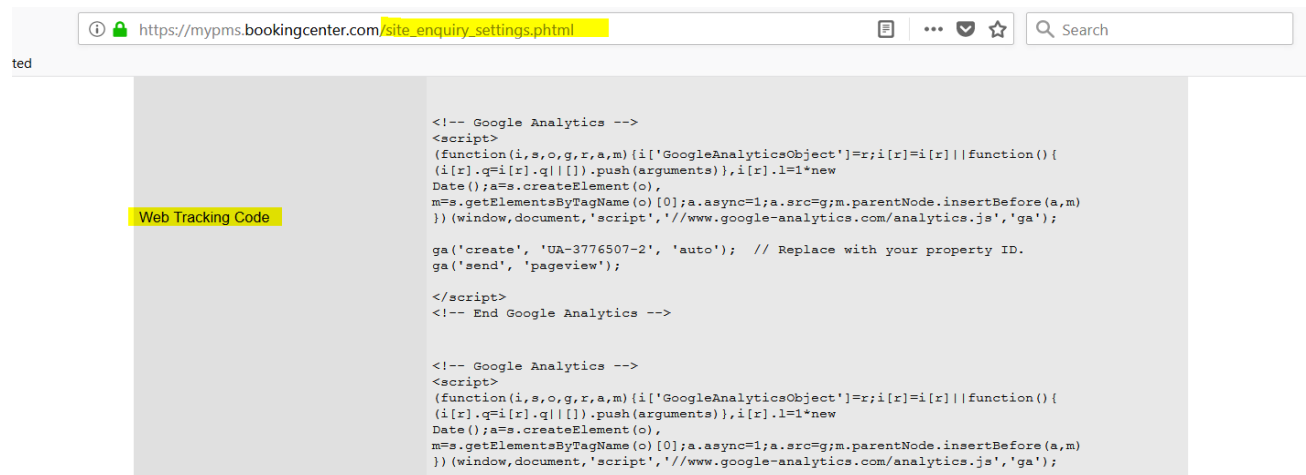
https://mypms.bookingcenter.com/site_enquiry_settings.phtml

••• Search

ted

Web Tracking Code

<!-- Google Analytics -->
<script>
(function(i,s,o,g,r,a,m){i['GoogleAnalyticsObject']=r;i[r]=i[r]||function(){
(i[r].q=i[r].q||[]).push(arguments)},i[r].l=1*new
Date();a=s.createElement(o),
m=s.getElementsByTagName(o)[0];a.async=1;a.src=g;m.parentNode.insertBefore(a,m)
})(window,document,'script','//www.google-analytics.com/analytics.js','ga');

ga('create', 'UA-3776507-2', 'auto'); // Replace with your property ID.
ga('send', 'pageview');

</script>
<!-- End Google Analytics -->

<!-- Google Analytics -->
<script>
(function(i,s,o,g,r,a,m){i['GoogleAnalyticsObject']=r;i[r]=i[r]||function(){
(i[r].q=i[r].q||[]).push(arguments)},i[r].l=1*new
Date();a=s.createElement(o),
m=s.getElementsByTagName(o)[0];a.async=1;a.src=g;m.parentNode.insertBefore(a,m)
})(window,document,'script','//www.google-analytics.com/analytics.js','ga');